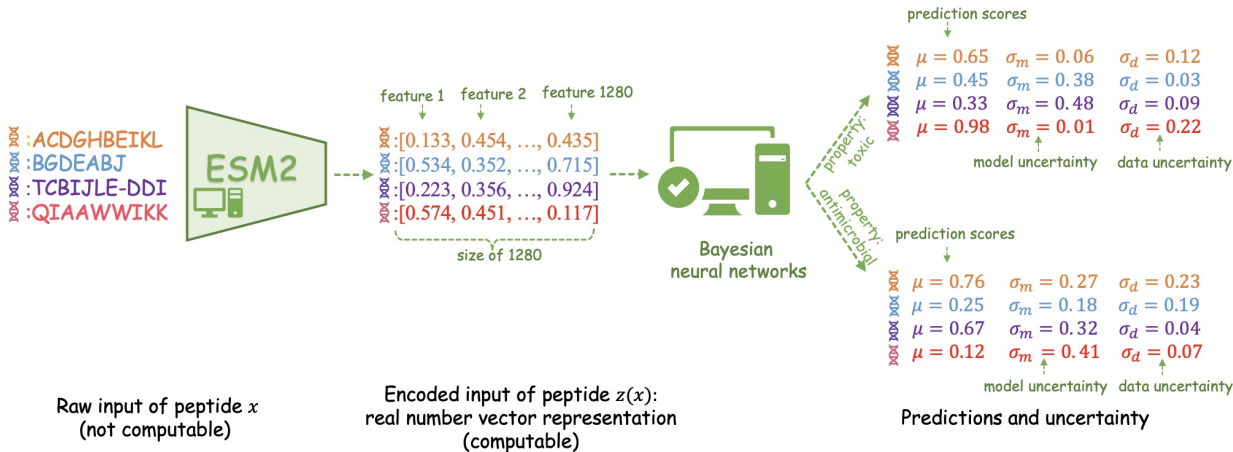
:ACDGHBEIKL
:BGDEABJ
:TCBIJLE-DDI
:QIAAWWIKK

ESM2

feature 1 feature 2 feature 1280

:[0.133, 0.454, …, 0.435]
:[0.534, 0.352, …, 0.715]
:[0.223, 0.356, …, 0.924]
:[0.574, 0.451, …, 0.117]

size of 1280

Bayesian neural networks

property: toxic

property: antimicrobial

prediction scores

$\mu = 0.65$ $\sigma_m = 0.06$ $\sigma_d = 0.12$
$\mu = 0.45$ $\sigma_m = 0.38$ $\sigma_d = 0.03$
$\mu = 0.33$ $\sigma_m = 0.48$ $\sigma_d = 0.09$
$\mu = 0.98$ $\sigma_m = 0.01$ $\sigma_d = 0.22$

model uncertainty data uncertainty

prediction scores

$\mu = 0.76$ $\sigma_m = 0.27$ $\sigma_d = 0.23$
$\mu = 0.25$ $\sigma_m = 0.18$ $\sigma_d = 0.19$
$\mu = 0.67$ $\sigma_m = 0.32$ $\sigma_d = 0.04$
$\mu = 0.12$ $\sigma_m = 0.41$ $\sigma_d = 0.07$

model uncertainty data uncertainty

Raw input of peptide $x$ (not computable)

Encoded input of peptide $z(x)$: real number vector representation (computable)

Predictions and uncertainty